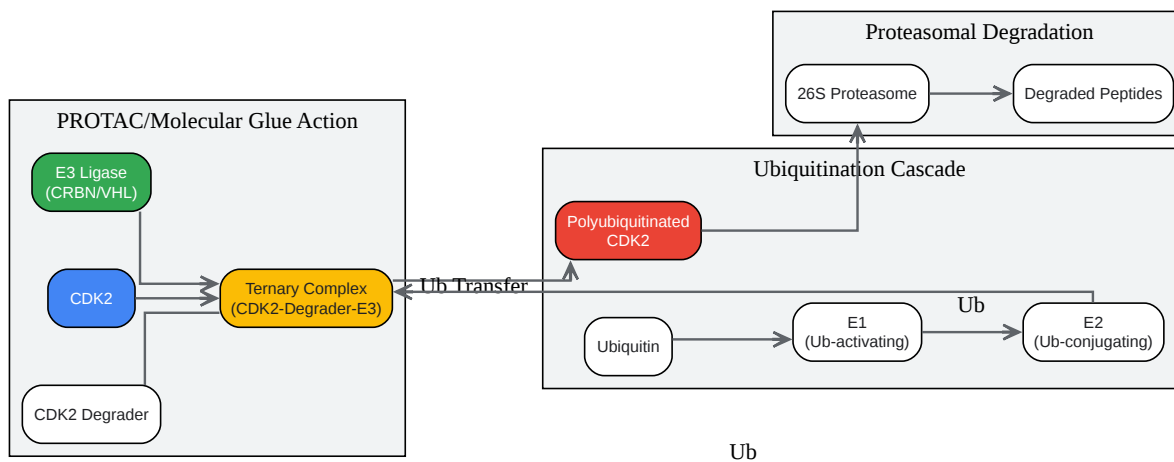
Proteasomal Degradation

26S Proteasome

Degraded Peptides

PROTAC/Molecular Glue Action

E3 Ligase (CRBN/VHL)

CDK2

Ternary Complex (CDK2-Degrader-E3)

CDK2 Degrader

Ub Transfer

Ubiquitination Cascade

Polyubiquitinated CDK2

Ub

Ubiquitin

E1 (Ub-activating)

E2 (Ub-conjugating)

Ub